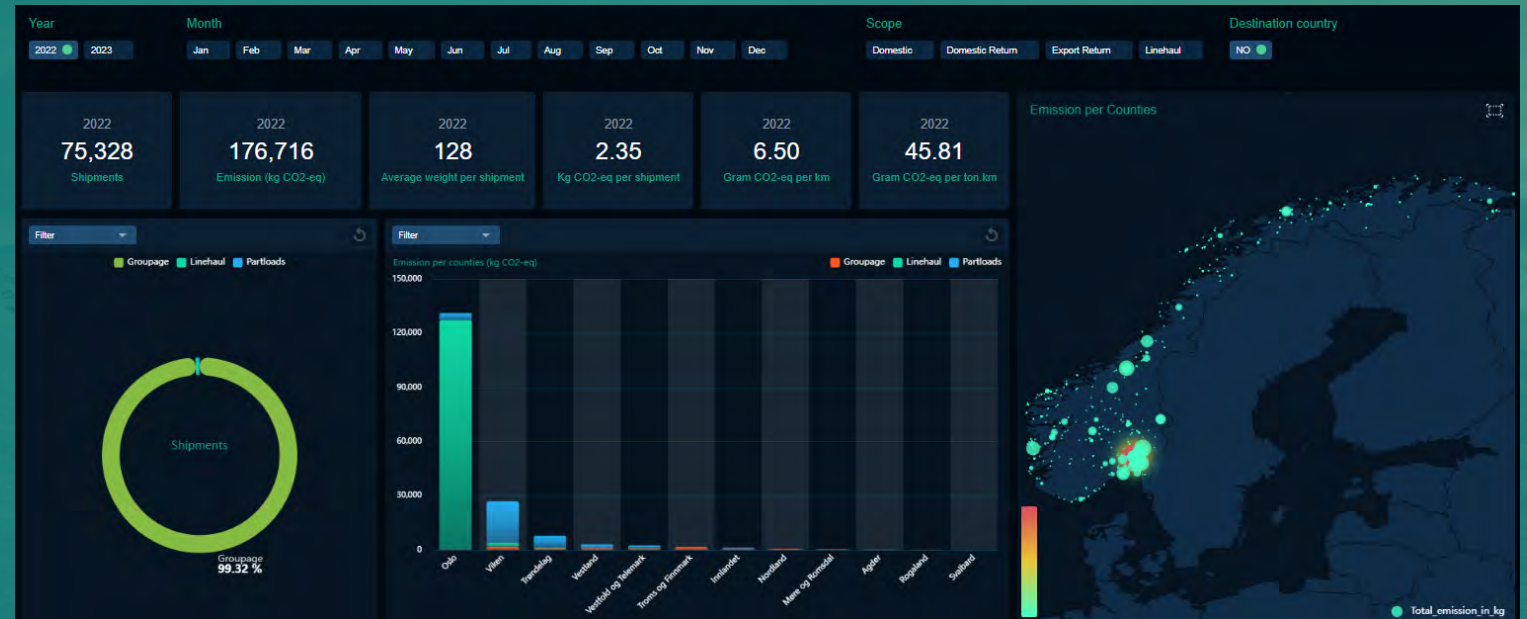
Year
2022 2023

Month
Jan Feb Mar Apr May Jun Jul Aug Sep Oct Nov Dec

Scope
Domestic Domestic Return Export Return Linehaul

Destination country
NO

2022
75,328
Shipments

2022
176,716
Emission (kg CO2-eq)

2022
128
Average weight per shipment

2022
2.35
Kg CO2-eq per shipment

2022
6.50
Gram CO2-eq per km

2022
45.81
Gram CO2-eq per ton.km

Emission per Counties

Filter

Groupage Linehaul Partloads

Shipments

Groupage
99.32 %

Filter

Emission per counties (kg CO2-eq)

Groupage Linehaul Partloads

150,000
120,000
90,000
60,000
30,000
0

Oslo
Viken
Trøndelag
Vestland
Vestfold og Telemark
Troms og Finnmark
Innlandet
Nordland
Møre og Romsdal
Agder
Rogaland
Svalbard

Total_emission_in_kg